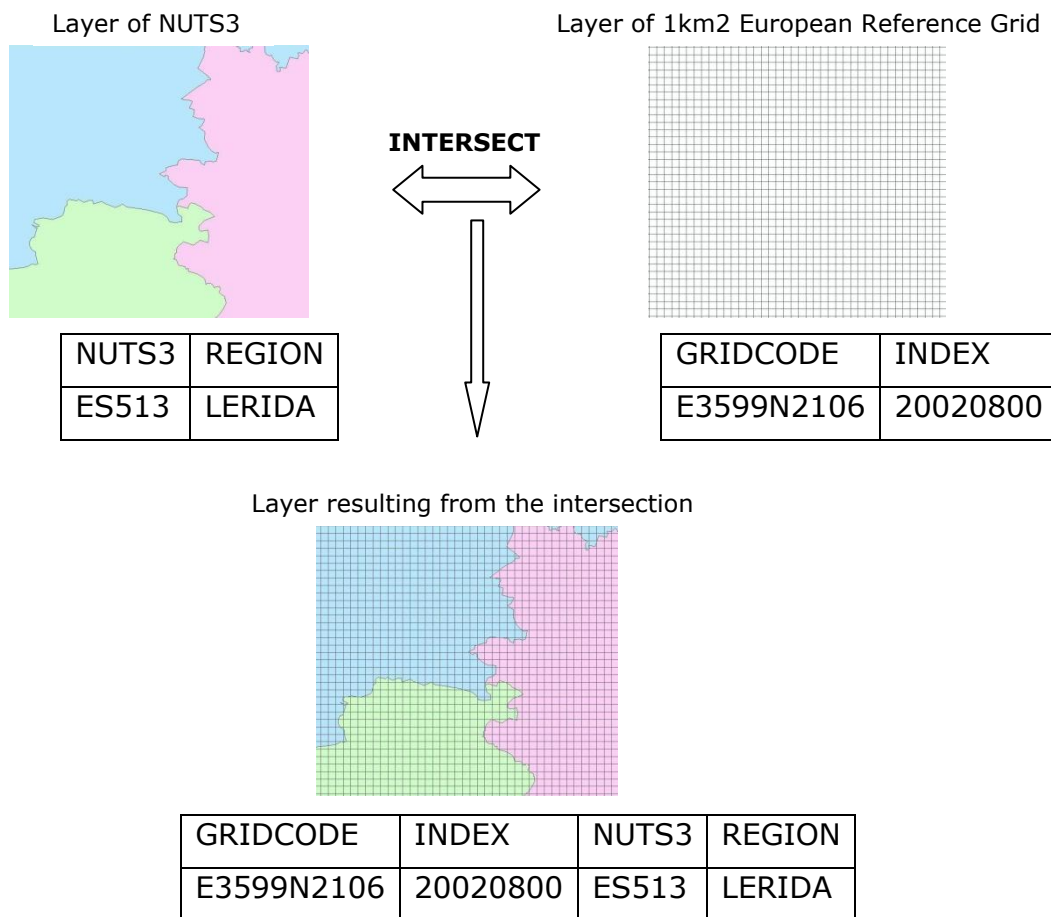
Layer of NUTS3

Layer of 1km2 European Reference Grid

INTERSECT

| NUTS3 | REGION |
|---|---|
| ES513 | LERIDA |

| GRIDCODE | INDEX |
|---|---|
| E3599N2106 | 20020800 |

Layer resulting from the intersection

| GRIDCODE | INDEX | NUTS3 | REGION |
|---|---|---|---|
| E3599N2106 | 20020800 | ES513 | LERIDA |